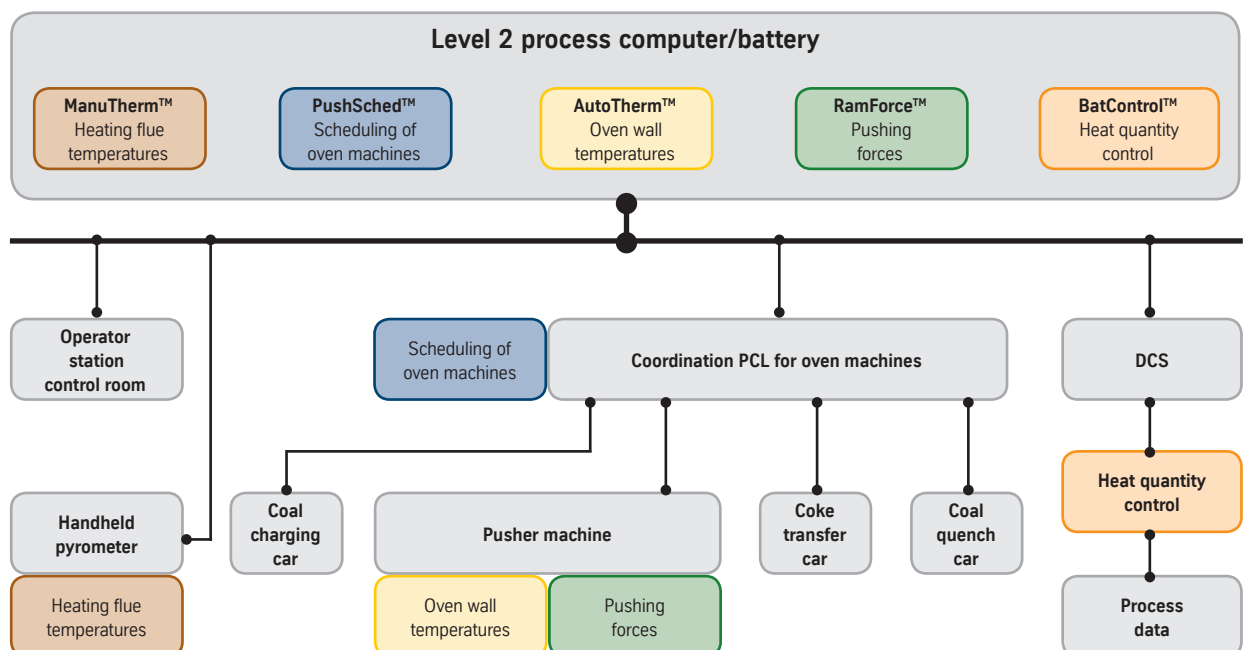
Level 2 process computer/battery

ManuTherm™
Heating flue temperatures

PushSched™
Scheduling of oven machines

AutoTherm™
Oven wall temperatures

RamForce™
Pushing forces

BatControl™
Heat quantity control

Operator station control room

Scheduling of oven machines

Coordination PCL for oven machines

DCS

Heat quantity control

Handheld pyrometer

Coal charging car

Pusher machine

Coke transfer car

Coal quench car

Heating flue temperatures

Oven wall temperatures

Pushing forces

Process data